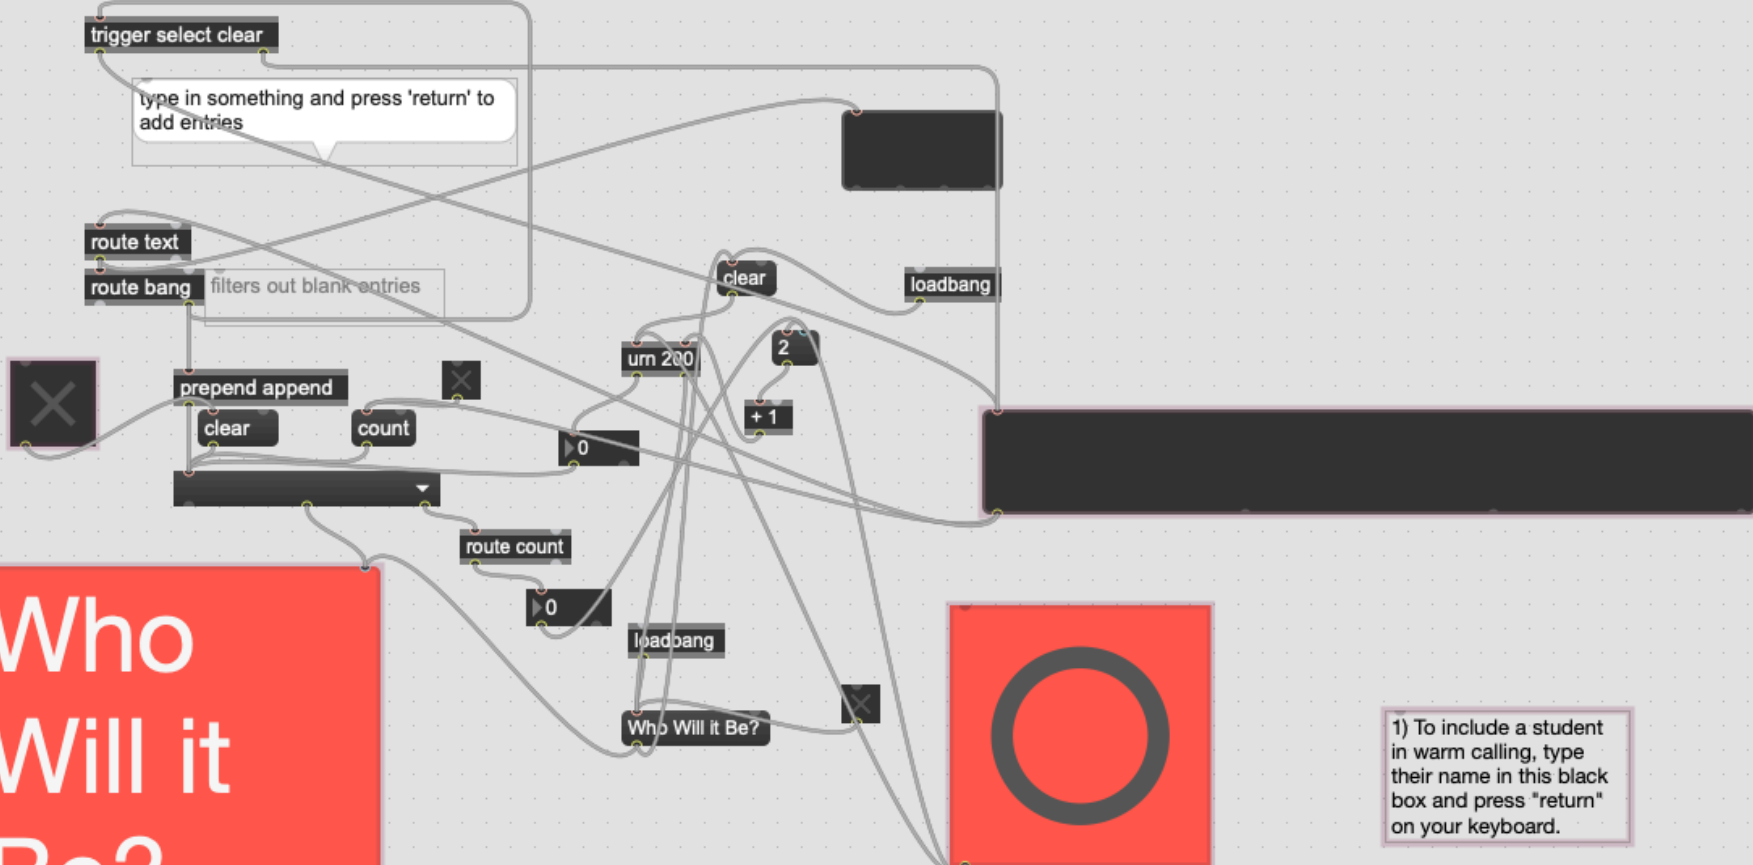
trigger select clear

type in something and press 'return' to add entries

route text

route bang

filters out blank entries

prepend append

clear

count

clear

loadbang

urn 200

2

+ 1

0

route count

0

loadbang

Who Will it Be?

Who Will it

1) To include a student in warm calling, type their name in this black box and press "return" on your keyboard.